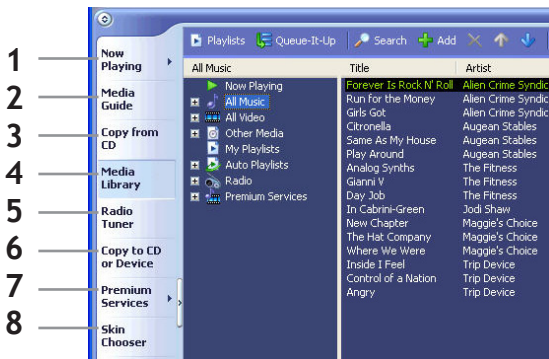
1
2
3
4
5
6
7
8

Now Playing
Media Guide
Copy from CD
Media Library
Radio Tuner
Copy to CD or Device
Premium Services
Skin Chooser

Playlists Queue-It-Up Search Add

All Music

Now Playing
All Music
All Video
Other Media
My Playlists
Auto Playlists
Radio
Premium Services

| Title | Artist |
|---|---|
| Forever Is Rock N' Roll | Alien Crime Syndic |
| Run for the Money | Alien Crime Syndic |
| Girls Got | Alien Crime Syndic |
| Citronella | Augean Stables |
| Same As My House | Augean Stables |
| Play Around | Augean Stables |
| Analog Synths | The Fitness |
| Gianni V | The Fitness |
| Day Job | The Fitness |
| In Cabrini-Green | Jodi Shaw |
| New Chapter | Maggie's Choice |
| The Hat Company | Maggie's Choice |
| Where We Were | Maggie's Choice |
| Inside I Feel | Trip Device |
| Control of a Nation | Trip Device |
| Angry | Trip Device |